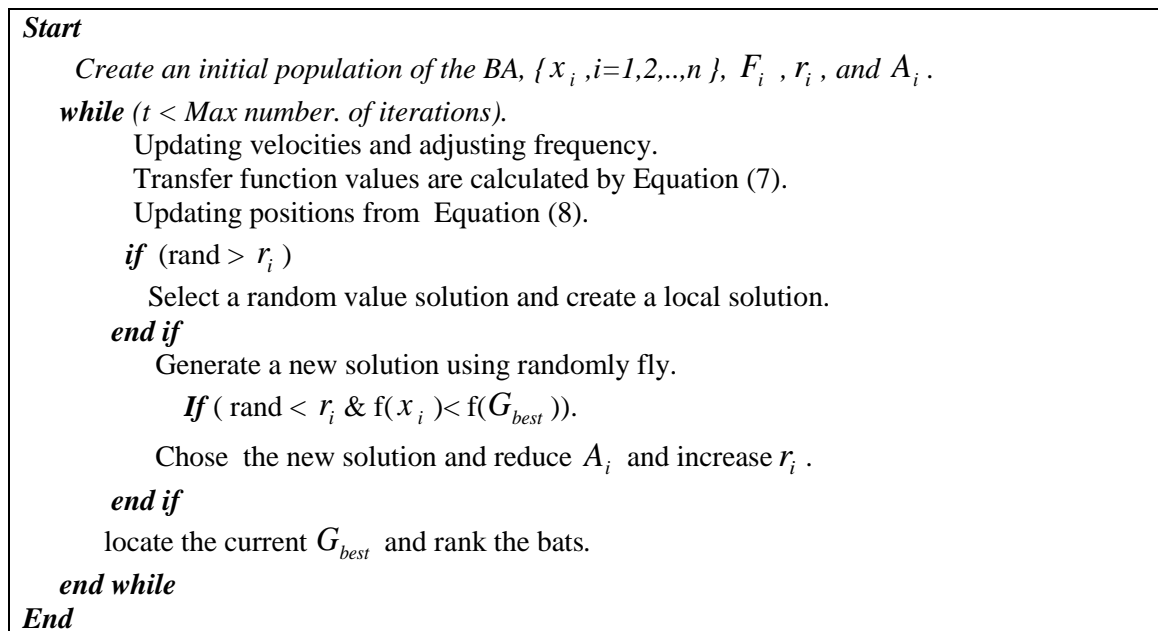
**Start**

*Create an initial population of the BA, { $x_i$ ,i=1,2,..,n }, $F_i$ , $r_i$ , and $A_i$ .*

***while*** *(t < Max number. of iterations).*

Updating velocities and adjusting frequency.

Transfer function values are calculated by Equation (7).

Updating positions from Equation (8).

***if*** (rand > $r_i$ )

Select a random value solution and create a local solution.

***end if***

Generate a new solution using randomly fly.

***If*** ( rand < $r_i$ & f( $x_i$ )< f( $G_{best}$ )).

Chose the new solution and reduce $A_i$ and increase $r_i$ .

***end if***

locate the current $G_{best}$ and rank the bats.

***end while***

***End***